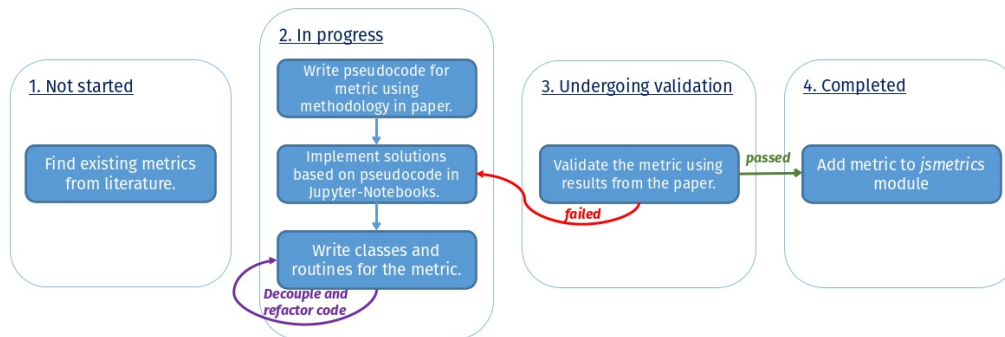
1. Not started

Find existing metrics from literature.

2. In progress

Write pseudocode for metric using methodology in paper.

Implement solutions based on pseudocode in Jupyter-Notebooks.

Write classes and routines for the metric.

Decouple and refactor code

3. Undergoing validation

Validate the metric using results from the paper.

failed

passed

4. Completed

Add metric to *jsmetrics* module